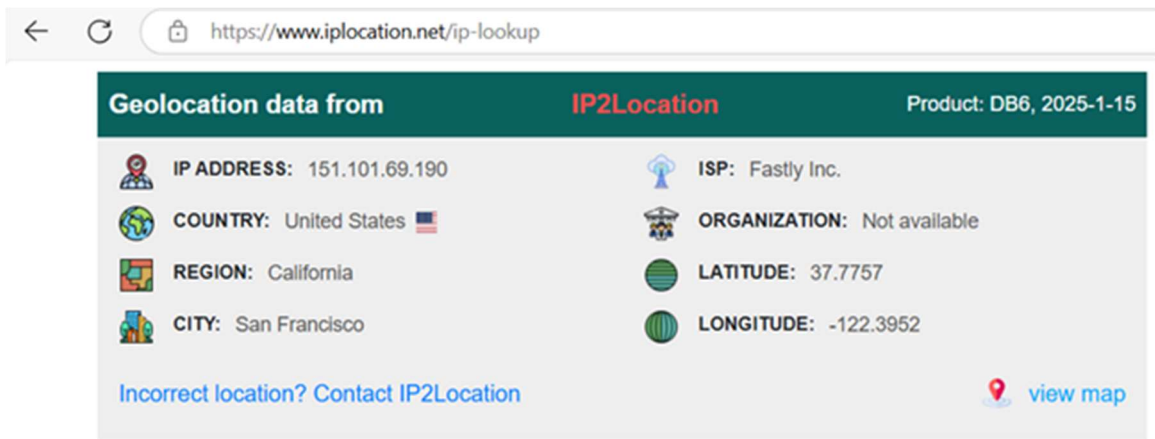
https://www.iplocation.net/ip-lookup

Geolocation data from IP2Location Product: DB6, 2025-1-15

IP ADDRESS: 151.101.69.190
COUNTRY: United States
REGION: California
CITY: San Francisco

ISP: Fastly Inc.
ORGANIZATION: Not available
LATITUDE: 37.7757
LONGITUDE: -122.3952

Incorrect location? Contact IP2Location

view map